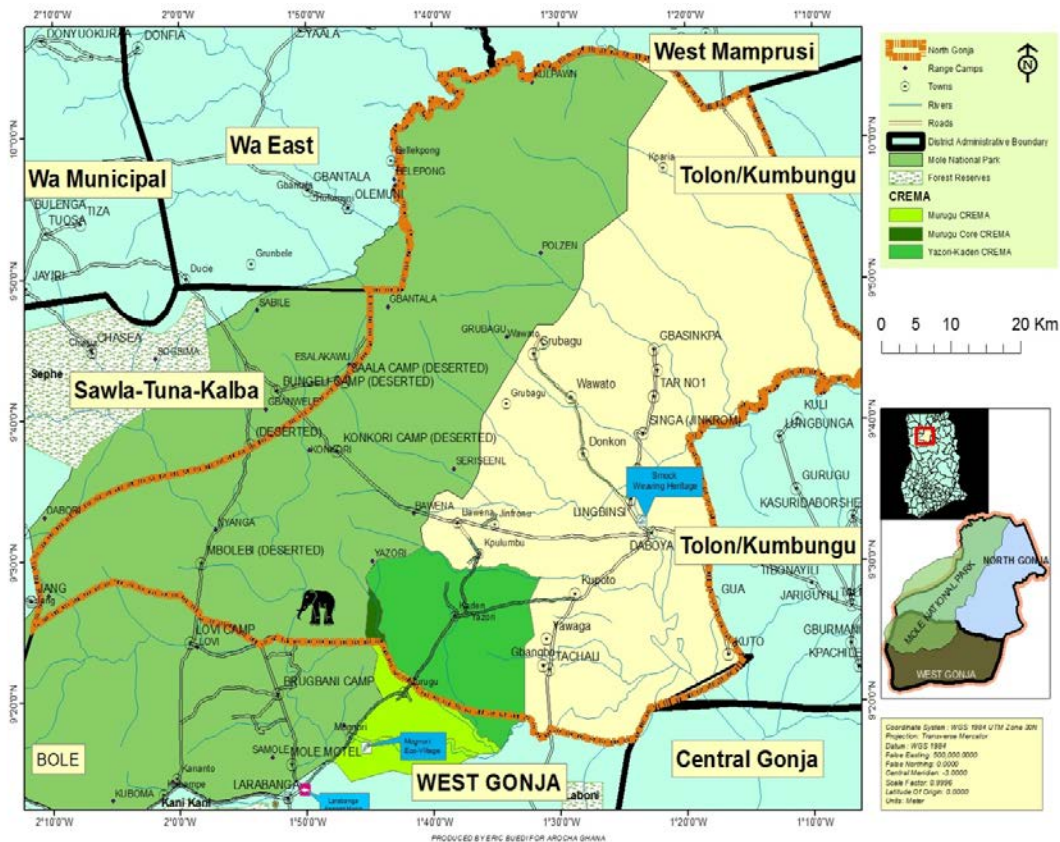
2°10'0"W 2°0'0"W 1°50'0"W 1°40'0"W 1°30'0"W 1°20'0"W 1°10'0"W

DONYUOKURAA DONFIA YAALA
West Mamprusi
KULPAWN
Wa East
Wa Municipal
Tolon/Kumbungu
Kparia
Bellekpong
BELEPONG
GBANTALA
Gbantala
OLEMUN
DULENGA
TIZA
TUOSA
POLZEN
JAYIRI
Ducie
Grunbele
SABILE
GBANTALA
CHASEA
Sephe
Sawla-Tuna-Kalba
ESALAKAWU
SAALA CAMP (DESERTED)
BUNGELI CAMP (DESERTED)
GBANWELE
(DESERTED)
GRUBAGU
Wawato
Grubagu
GBASINKPA
Wawato
TAR NO1
Grubagu
SINGA (JINKROM)
KONKORI CAMP (DESERTED)
KONKORI
Donkon
SERISEENL
KULI
LUNGBUNGA
GURUGU
KASURIDABORSHE
Brinck Weaving Heritage
DABORI
BAWENA
Bawena
Jinfrono
LINGBINSI
NYANGA
MBOLEBI (DESERTED)
Kpulumbu
DABOYA
Tolon/Kumbungu
YAZORI
Kupoto
TIBGNAYILI
JARIGUYILI
GUA
JANG
Kaden
Yazori
Yawaga
LOVI CAMP
Gbangbo
TACHAU
KUTO
GBURMANI
KPACHIEL
BRUGBANI CAMP
Murugu
Mognori
Mognori Eco-Village
BOLE
SAMOLE
MOLE MOTEL
Central Gonja
Kananto
LARABANGA
WEST GONJA
KUBOMA
Kani Kani
Larabanga
Laboni

10°0'0"N 9°50'0"N 9°40'0"N 9°30'0"N 9°20'0"N

PRODUCED BY ERIC BUEDI FOR AROCHA GHANA

North Gonja
Range Camps
Towns
Rivers
Roads
District Administrative Boundary
Mole National Park
Forest Reserves
CREMA
Murugu CREMA
Murugu Core CREMA
Yazori-Kaden CREMA

N

0 5 10 20 Km

NORTH GONJA
MOLE NATIONAL PARK
WEST GONJA

Coordinate System: WGS 1984 UTM Zone 30N
Projection: Transverse Mercator
Datum: WGS 1984
False Easting: 500,000.0000
False Northing: 0.0000
Central Meridian: -3.0000
Scale Factor: 0.9996
Latitude Of Origin: 0.0000
Units: Meter